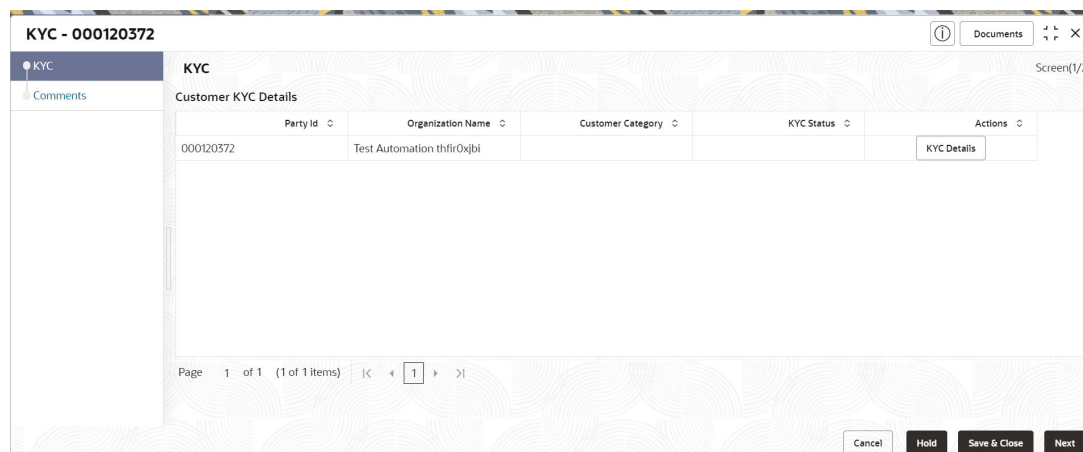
KYC - 000120372

Documents

KYC

Comments

KYC

Screen(1/

Customer KYC Details

| Party Id | Organization Name | Customer Category | KYC Status | Actions |
|---|---|---|---|---|
| 000120372 | Test Automation thfir0xjbi | | | KYC Details |

Page 1 of 1 (1 of 1 items) |< < 1 > >|

Cancel Hold Save & Close Next